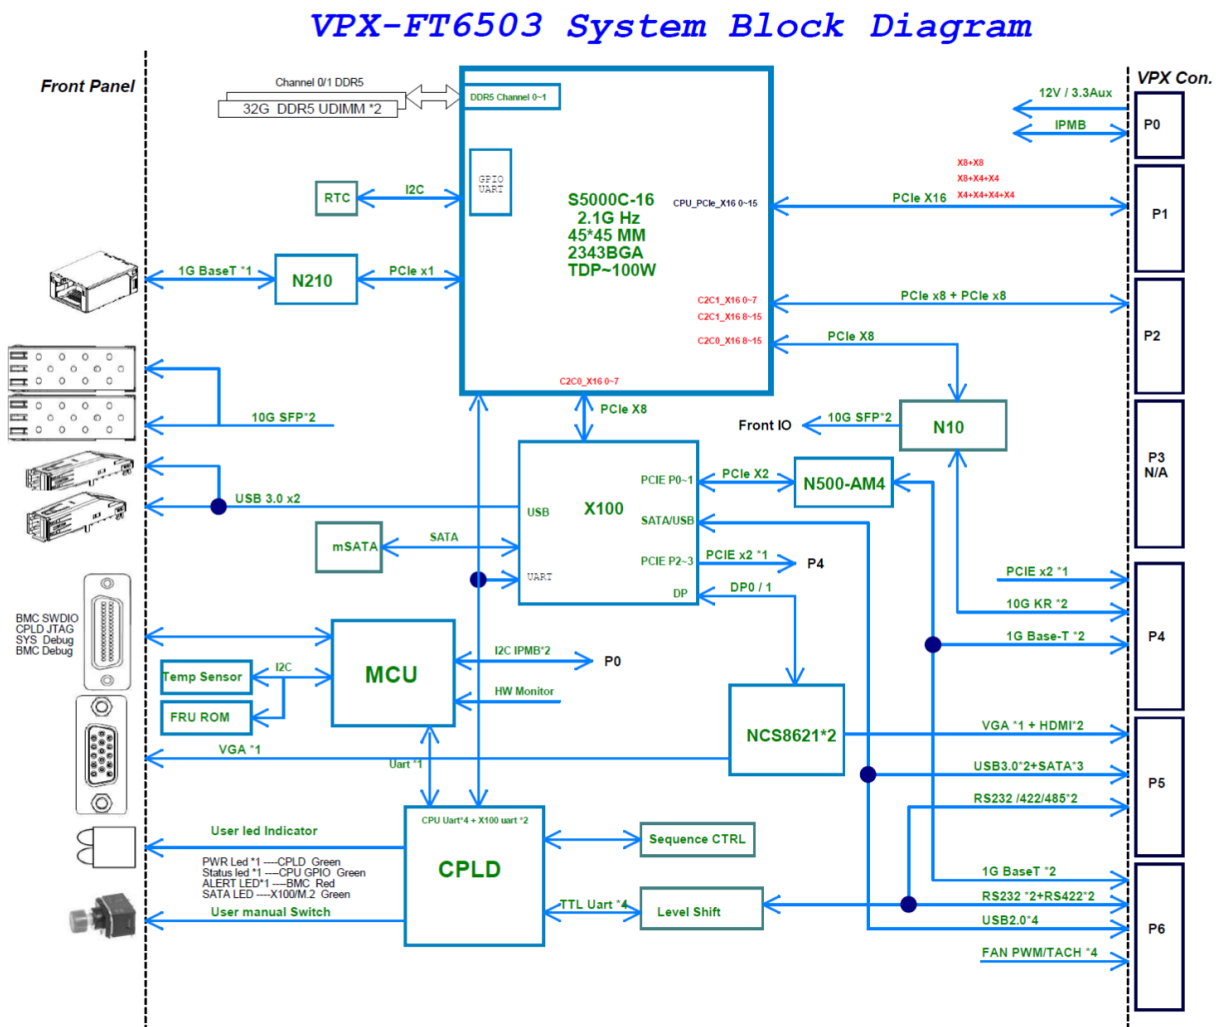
VPX-FT6503 System Block Diagram

Front Panel

VPX Con.

Channel 0/1 DDR5
32G DDR5 UDIMM *2
DDR5 Channel 0~1

GPIO UART

S5000C-16
2.1G Hz
45*45 MM
2343BGA
TDP~100W

CPU_PCIe_X16 0~15
C2C1_X16 0~7
C2C1_X16 8~15
C2C0_X16 8~15
C2C0_X16 0~7

12V / 3.3Aux
IPMB
P0
X8+X8
X8+X4+X4
X4+X4+X4+X4
PCIe X16
P1
PCIe x8 + PCIe x8
P2
PCIe X8
P3
N/A

RTC
I2C
1G BaseT *1
N210
PCIe x1
10G SFP*2
USB 3.0 x2
PCIe X8
Front IO
10G SFP*2
N10

X100
USB
PCIE P0~1
PCIe X2
N500-AM4
SATA/USB
mSATA
SATA
UART
PCIE P2~3
PCIE x2 *1
P4
DP
DP0 / 1

PCIE x2 *1
10G KR *2
1G Base-T *2
P4

BMC SWDIO
CPLD JTAG
SYS Debug
BMC Debug

MCU
I2C IPMB*2
P0
Temp Sensor
I2C
HW Monitor
FRU ROM
NCS8621*2
VGA *1 + HDMI*2
VGA *1
Uart *1
USB3.0*2+SATA*3
P5
RS232 /422/485*2

User led Indicator
CPU Uart*4 + X100 uart *2
CPLD
Sequence CTRL
PWR Led *1 ---CPLD Green
Status led *1 ---CPU GPIO Green
ALERT LED*1 ---BMC Red
SATA LED ---X100/M.2 Green
User manual Switch
TTL Uart *4
Level Shift

1G BaseT *2
RS232 *2+RS422*2
USB2.0*4
P6
FAN PWM/TACH *4